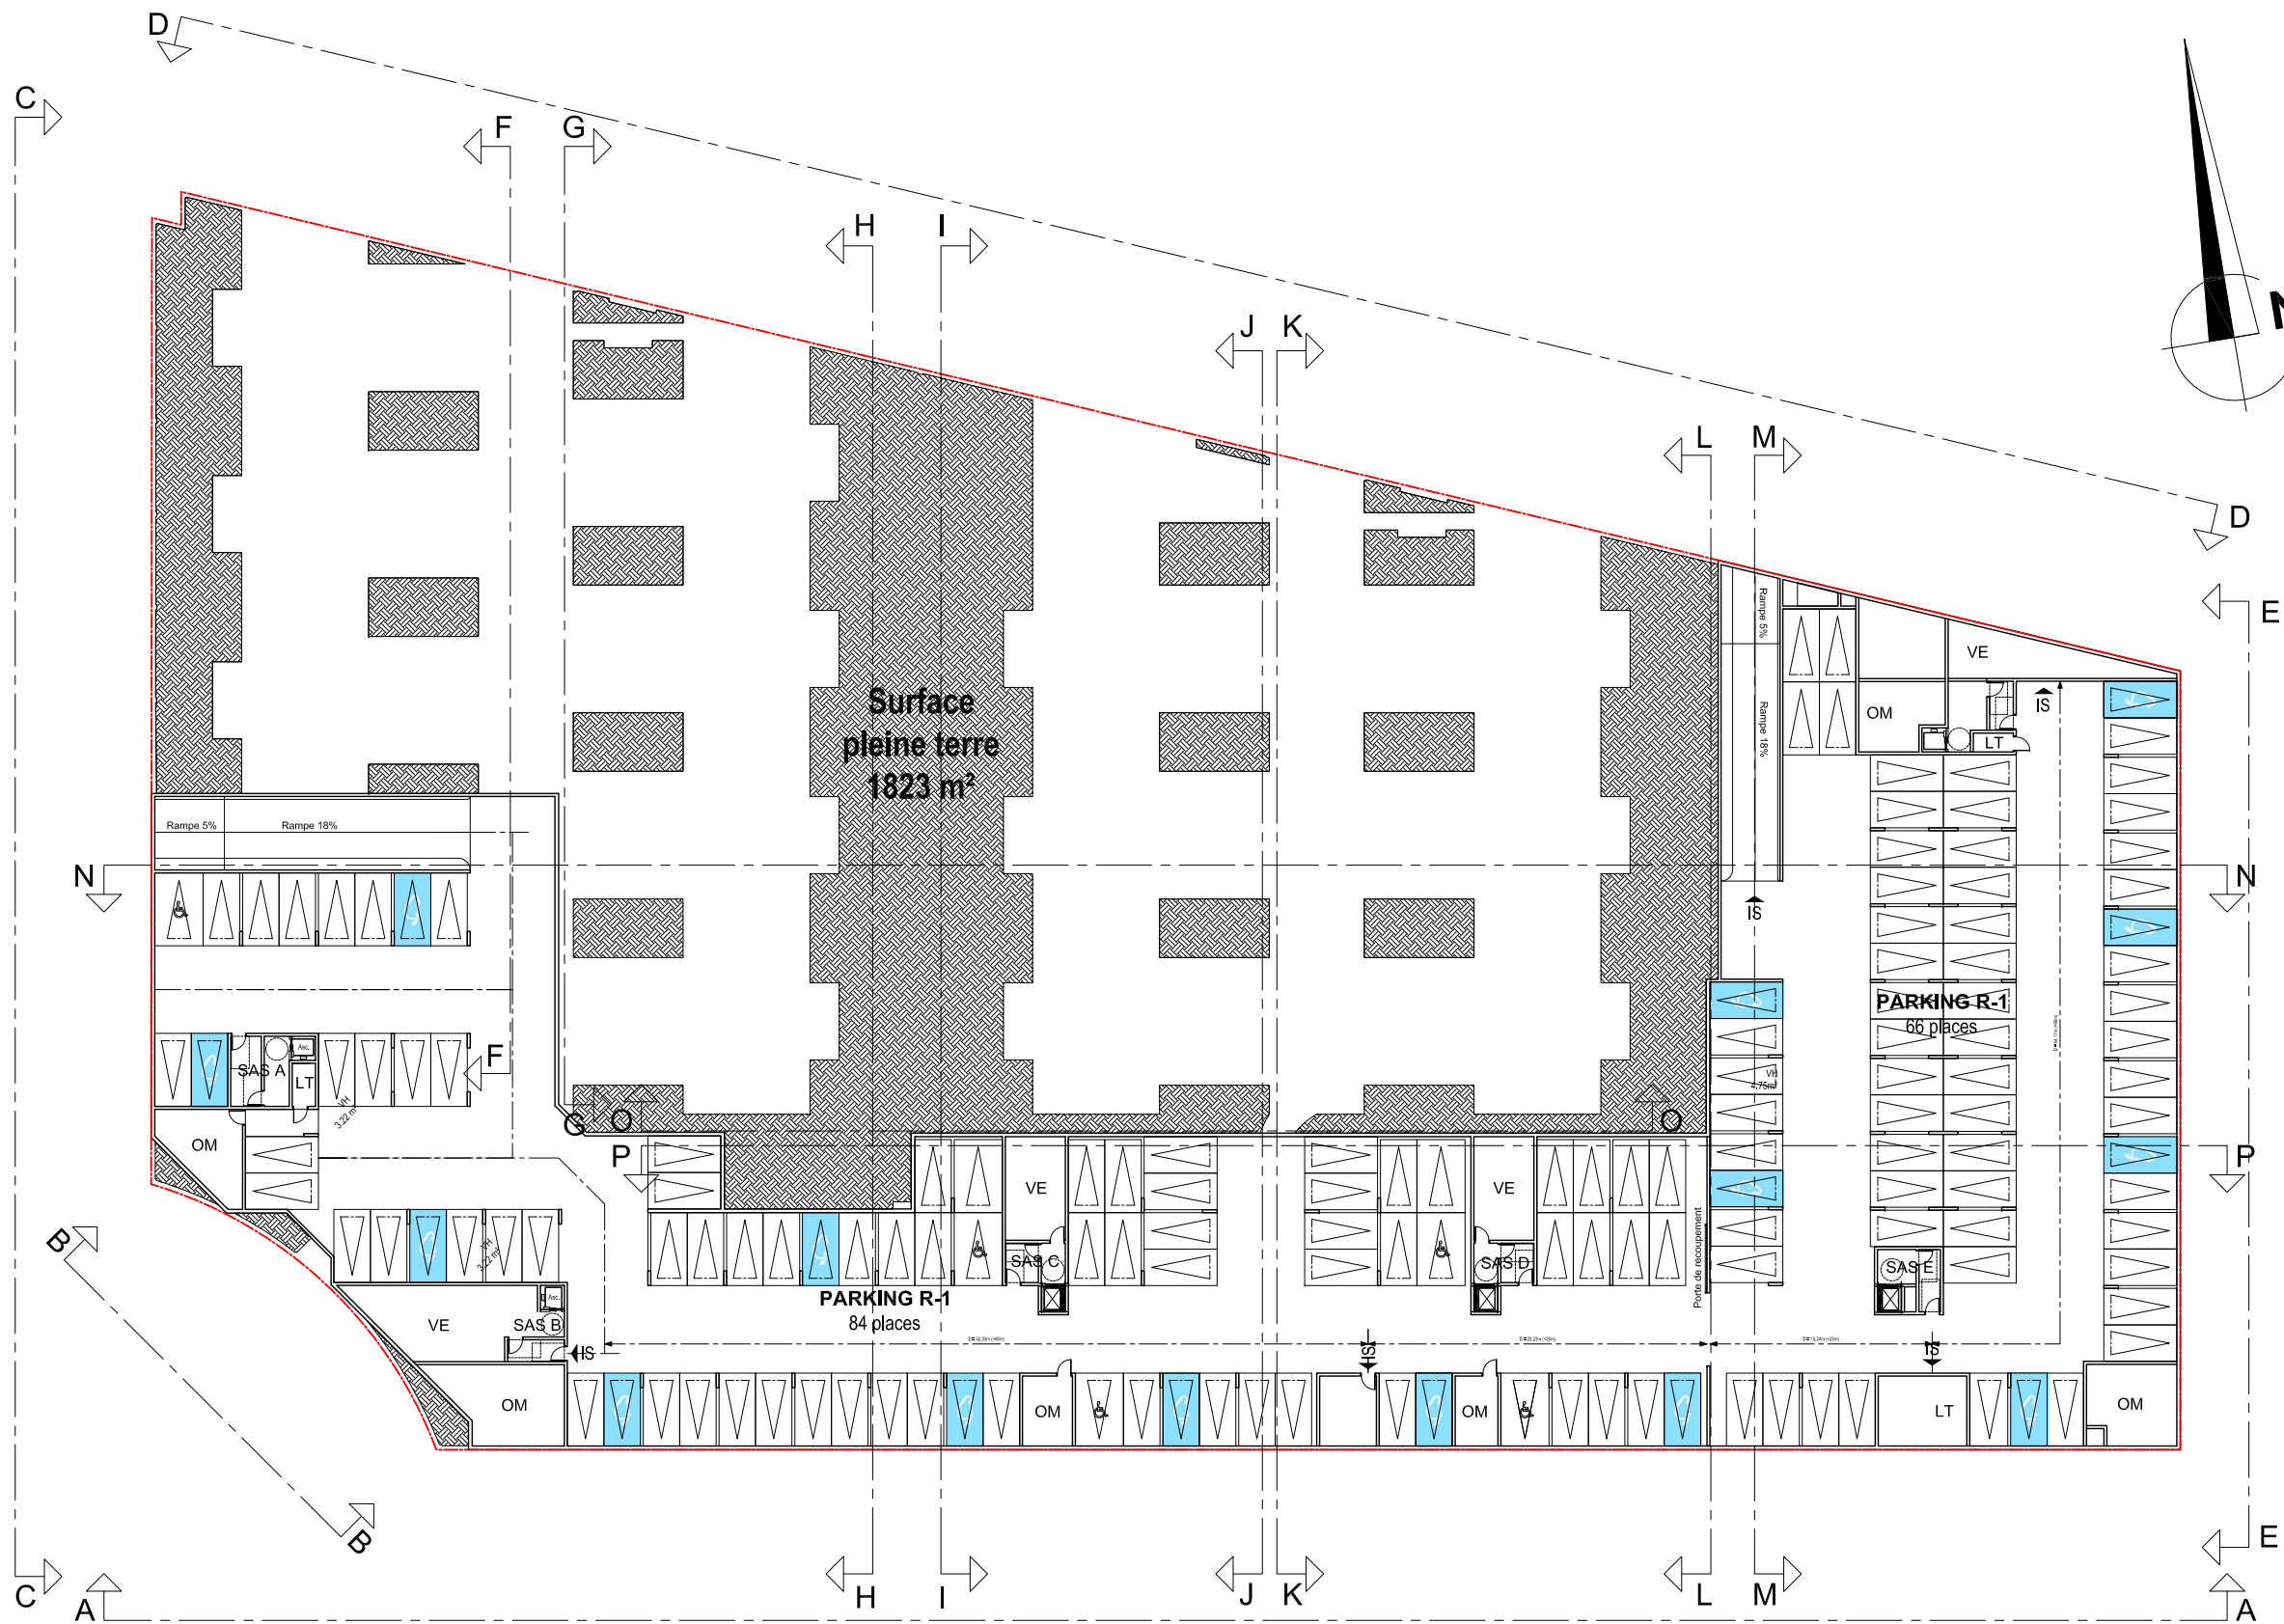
D
C
F
G
H
I
J
K
L
M
D
E
N
Surface pleine terre 1823 m²
Rampe 5%
Rampe 18%
Rampe 5%
Rampe 18%
VE
OM
LT
IS
N
IS
PARKING R-1
66 places
SAS A
LT
Asc.
F
VH
3,22 m²
G
O
O
OM
P
P
VE
VE
SAS C
SAS D
SAS E
Porte de recoupement
VH
4,75m²
B
VH
3,2 m²
PARKING R-1
84 places
VE
SAS B
Asc.
IS
IS
IS
OM
OM
OM
LT
OM
B
H
I
J
K
L
M
E
C
A
A